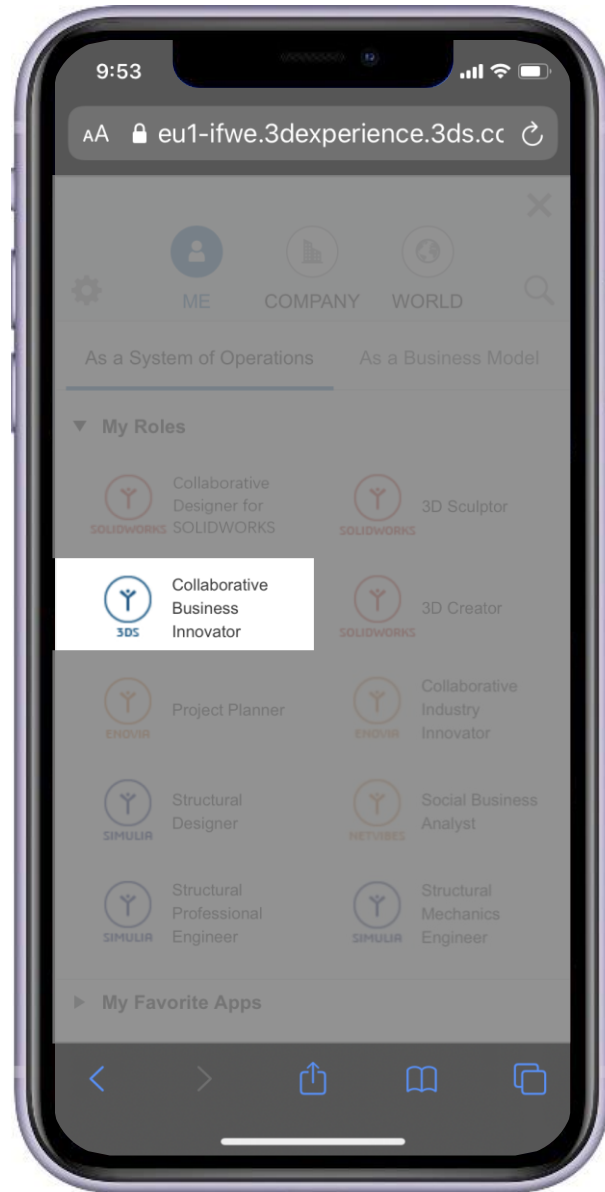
9:53

AA eu1-ifwe.3dexperience.3ds.co

ME COMPANY WORLD

As a System of Operations As a Business Model

My Roles

SOLIDWORKS Collaborative Designer for SOLIDWORKS

SOLIDWORKS 3D Sculptor

3DS Collaborative Business Innovator

SOLIDWORKS 3D Creator

ENOVIA Project Planner

ENOVIA Collaborative Industry Innovator

SIMULIA Structural Designer

NETVIBES Social Business Analyst

SIMULIA Structural Professional Engineer

SIMULIA Structural Mechanics Engineer

My Favorite Apps